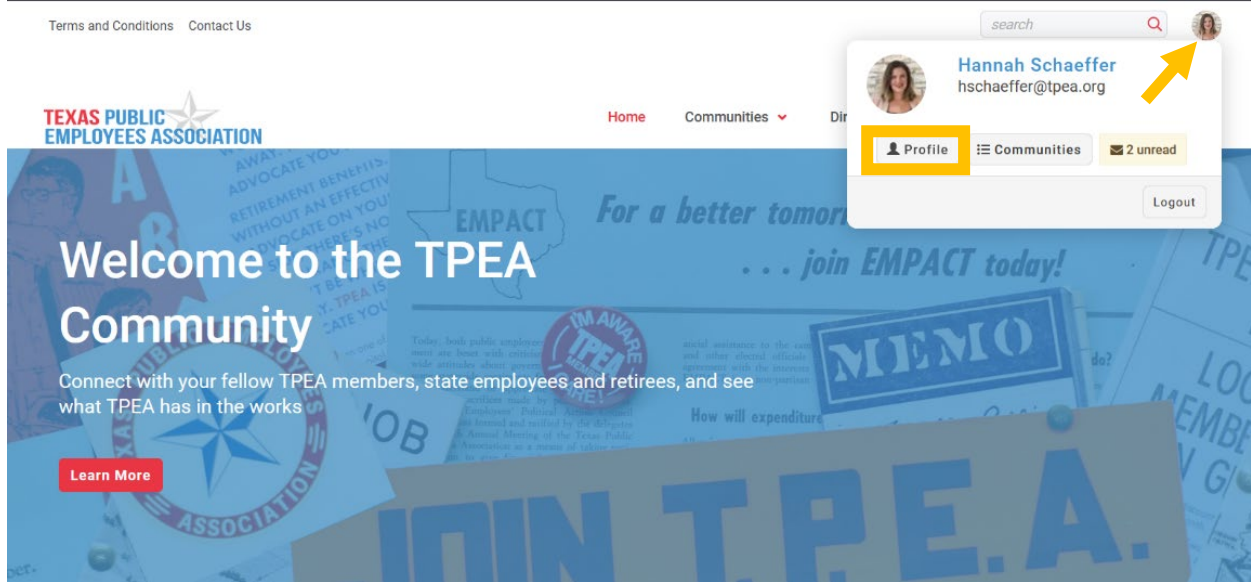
Terms and Conditions Contact Us

search

Hannah Schaeffer
hschaeffer@tpea.org

Profile Communities 2 unread

Logout

TEXAS PUBLIC EMPLOYEES ASSOCIATION

Home Communities Dir

Welcome to the TPEA Community

Connect with your fellow TPEA members, state employees and retirees, and see what TPEA has in the works

Learn More

EMPACT

For a better tomor

. . . join EMPACT today!

MEMO

I'M AWARE TPEA

How will expenditure

JOIN T.P.E.A.